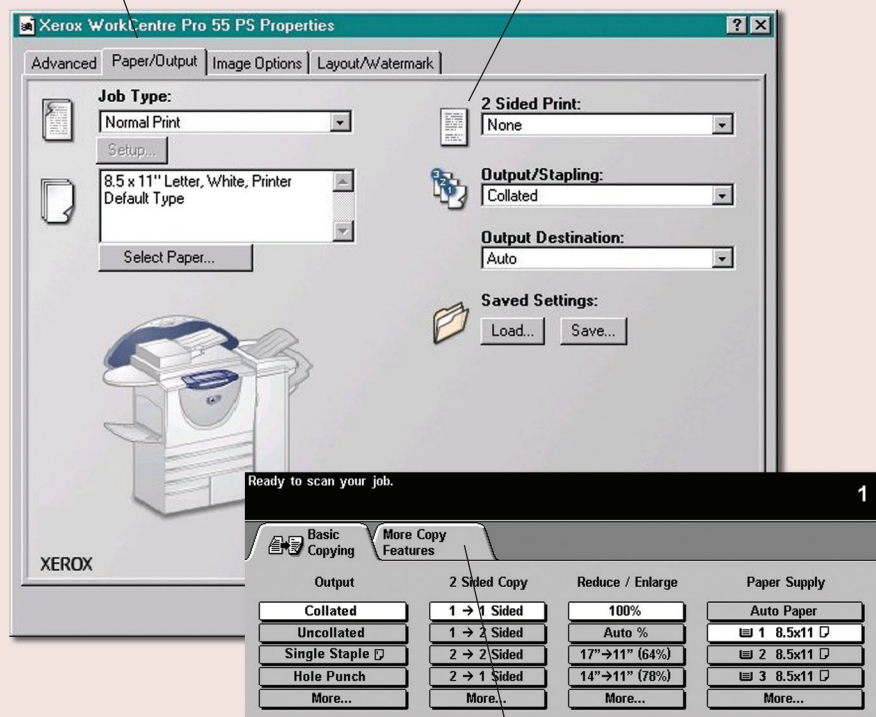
Xerox WorkCentre Pro 55 PS Properties

Advanced | Paper/Output | Image Options | Layout/Watermark

Job Type:
Normal Print
Setup...

8.5 x 11" Letter, White, Printer Default Type

Select Paper...

2 Sided Print:
None

Output/Stapling:
Collated

Output Destination:
Auto

Saved Settings:
Load... Save...

XEROX

Ready to scan your job.

1

Basic Copying | More Copy Features

| Output | 2 Sided Copy | Reduce / Enlarge | Paper Supply |
|---|---|---|---|
| Collated | 1 → 1 Sided | 100% | Auto Paper |
| Uncollated | 1 → 2 Sided | Auto % | 1 8.5x11 |
| Single Staple | 2 → 2 Sided | 17"→11" (64%) | 2 8.5x11 |
| Hole Punch | 2 → 1 Sided | 14"→11" (78%) | 3 8.5x11 |
| More... | More... | More... | More... |